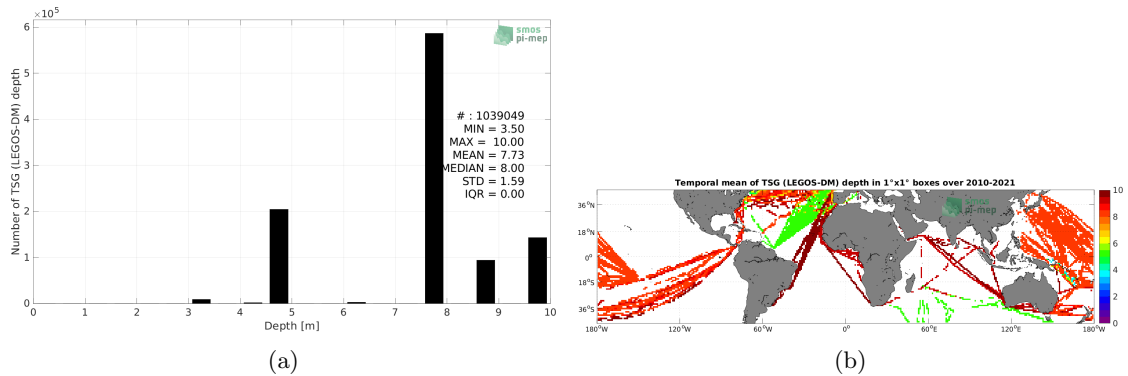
$\times10^5$
6
5
4
3
2
1
0
Number of TSG (LEGOS-DM) depth
smos pi-mep
# : 1039049
MIN = 3.50
MAX = 10.00
MEAN = 7.73
MEDIAN = 8.00
STD = 1.59
IQR = 0.00
0 1 2 3 4 5 6 7 8 9 10
Depth [m]
(a)

Temporal mean of TSG (LEGOS-DM) depth in 1°x1° boxes over 2010-2021
smos pi-mep
36°N
18°N
0°
18°S
36°S
180°W 120°W 60°W 0° 60°E 120°E 180°W
10
8
6
4
2
0
(b)